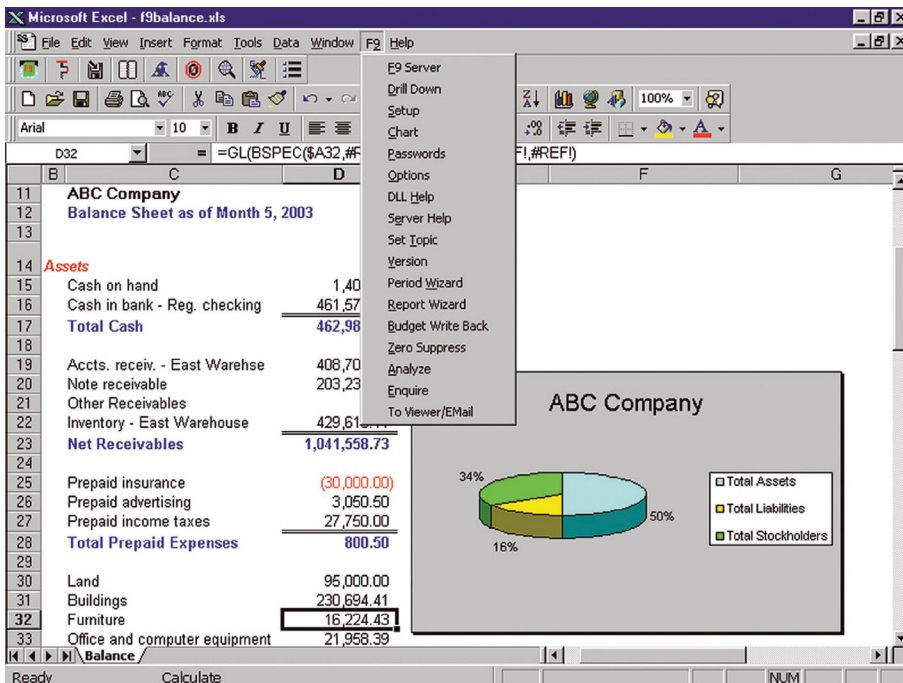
Microsoft Excel - f9balance.xls

File Edit View Insert Format Tools Data Window F9 Help

100%

Arial 10 B I U

D32 = =GL(BSPEC($A32,#R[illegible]F!,#REF!)

| | B | C | D | F | G |
|---|---|---|---|---|---|
| 11 | | ABC Company | | | |
| 12 | | Balance Sheet as of Month 5, 2003 | | | |
| 13 | | | | | |
| 14 | Assets | | | | |
| 15 | | Cash on hand | 1,40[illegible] | | |
| 16 | | Cash in bank - Reg. checking | 461,57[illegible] | | |
| 17 | | Total Cash | 462,98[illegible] | | |
| 18 | | | | | |
| 19 | | Accts. receiv. - East Warehse | 408,70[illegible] | | |
| 20 | | Note receivable | 203,23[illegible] | | |
| 21 | | Other Receivables | | | |
| 22 | | Inventory - East Warehouse | 429,61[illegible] | | |
| 23 | | Net Receivables | 1,041,558.73 | | |
| 24 | | | | | |
| 25 | | Prepaid insurance | (30,000.00) | | |
| 26 | | Prepaid advertising | 3,050.50 | | |
| 27 | | Prepaid income taxes | 27,750.00 | | |
| 28 | | Total Prepaid Expenses | 800.50 | | |
| 29 | | | | | |
| 30 | | Land | 95,000.00 | | |
| 31 | | Buildings | 230,694.41 | | |
| 32 | | Furniture | 16,224.43 | | |
| 33 | | Office and computer equipment | 21,958.39 | | |

F9 Server
Drill Down
Setup
Chart
Passwords
Options
DLL Help
Server Help
Set Topic
Version
Period Wizard
Report Wizard
Budget Write Back
Zero Suppress
Analyze
Enquire
To Viewer/EMail

ABC Company
34%
50%
16%
Total Assets
Total Liabilities
Total Stockholders

Balance

Ready Calculate NUM